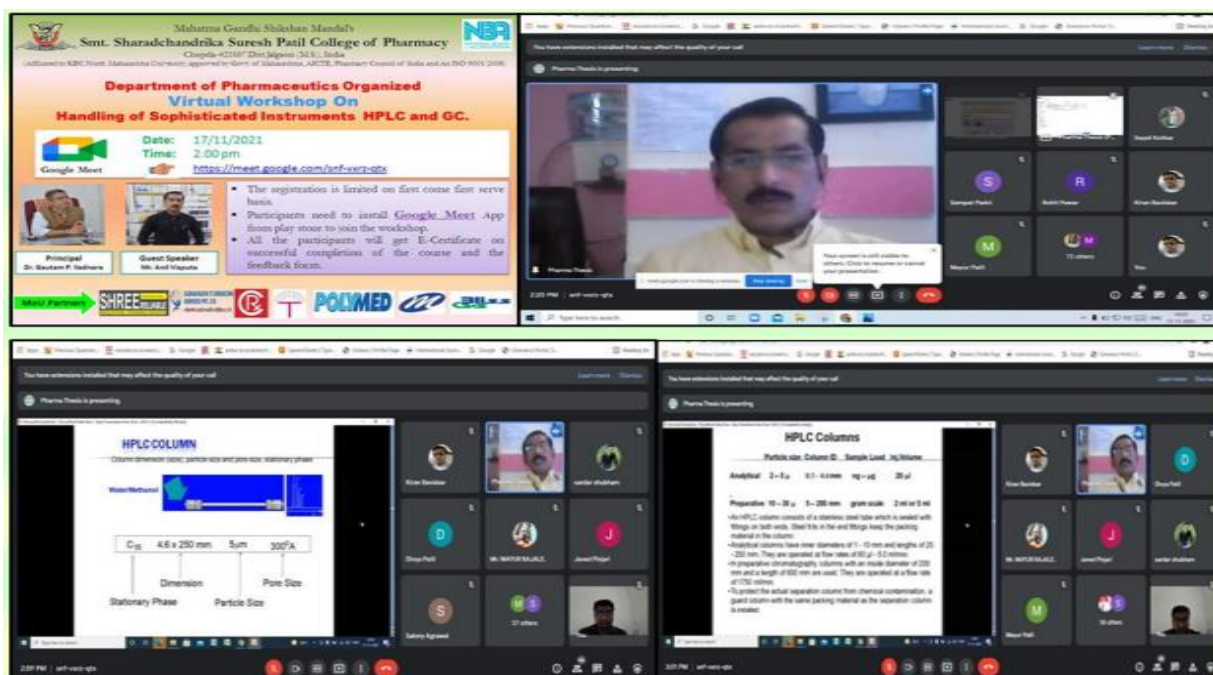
Mahatma Gandhi Shikshan Mandal's
Smt. Sharadchandrika Suresh Patil College of Pharmacy
Chopda-425107 Dist.Jalgaon (M.S.), India
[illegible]

NBA

Department of Pharmaceutics Organized
Virtual Workshop On
Handling of Sophisticated Instruments HPLC and GC.

Google Meet

Date: 17/11/2021
Time: 2.00 pm
https://meet.google.com/snf-vwrz-qtx

- The registration is limited on first come first serve basis.
- Participants need to install Google Meet App from play store to join the workshop.
- All the participants will get E-Certificate on successful completion of the course and the feedback form.

Principal
Dr. Gautam P. Vadnere

Guest Speaker
Mr. Anil Vispute

MoU Partners
SHREE
POLYMED

You have extensions installed that may affect the quality of your call
Pharma Thesis is presenting
Sayali Kothari
Sampad Pashi
Rohit Pawar
Kiran Bavilakar
Mayur Patil
72 others
You
Pharma Thesis
Your screen is still visible to others. Click to resume or cancel your presentation.
Stop sharing
2:20 PM | snf-vwrz-qtx

You have extensions installed that may affect the quality of your call
Pharma Thesis is presenting
HPLC COLUMN
Column dimension (size), particle size and pore size, stationary phase
Water/Methanol
$C_{18}$ 4.6 x 250 mm 5um $300^0A$
Dimension
Pore Size
Stationary Phase
Particle Size
Kiran Bavilakar
sardar shubham
Divya Patil
Mr. MAYUR RAJALE
Jawed Pinjari
Saloni Agrawal
57 others
2:51 PM | snf-vwrz-qtx

You have extensions installed that may affect the quality of your call
Pharma Thesis is presenting
HPLC Columns
Particle size Column ID Sample Load Inj.Volume
Analytical 2 – 5 μ 0.1 – 4.6 mm ng – μg 20 μl
Preparative 10 – 30 μ 5 – 200 mm gram scale 2 ml or 5 ml
- An HPLC column consists of a stainless steel tube which is sealed with fittings on both ends. Steel frits in the end fittings keep the packing material in the column.
- Analytical columns have inner diameters of 1 - 10 mm and lengths of 25 - 250 mm. They are operated at flow rates of 60 μl - 5.0 ml/min.
- In preparative chromatography, columns with an inside diameter of 200 mm and a length of 600 mm are used. They are operated at a flow rate of 1750 ml/min.
- To protect the actual separation column from chemical contamination, a guard column with the same packing material as the separation column is installed.
Kiran Bavilakar
Divya Patil
Mr. MAYUR RAJALE
Jawed Pinjari
sardar shubham
Mayur Patil
56 others
3:01 PM | snf-vwrz-qtx